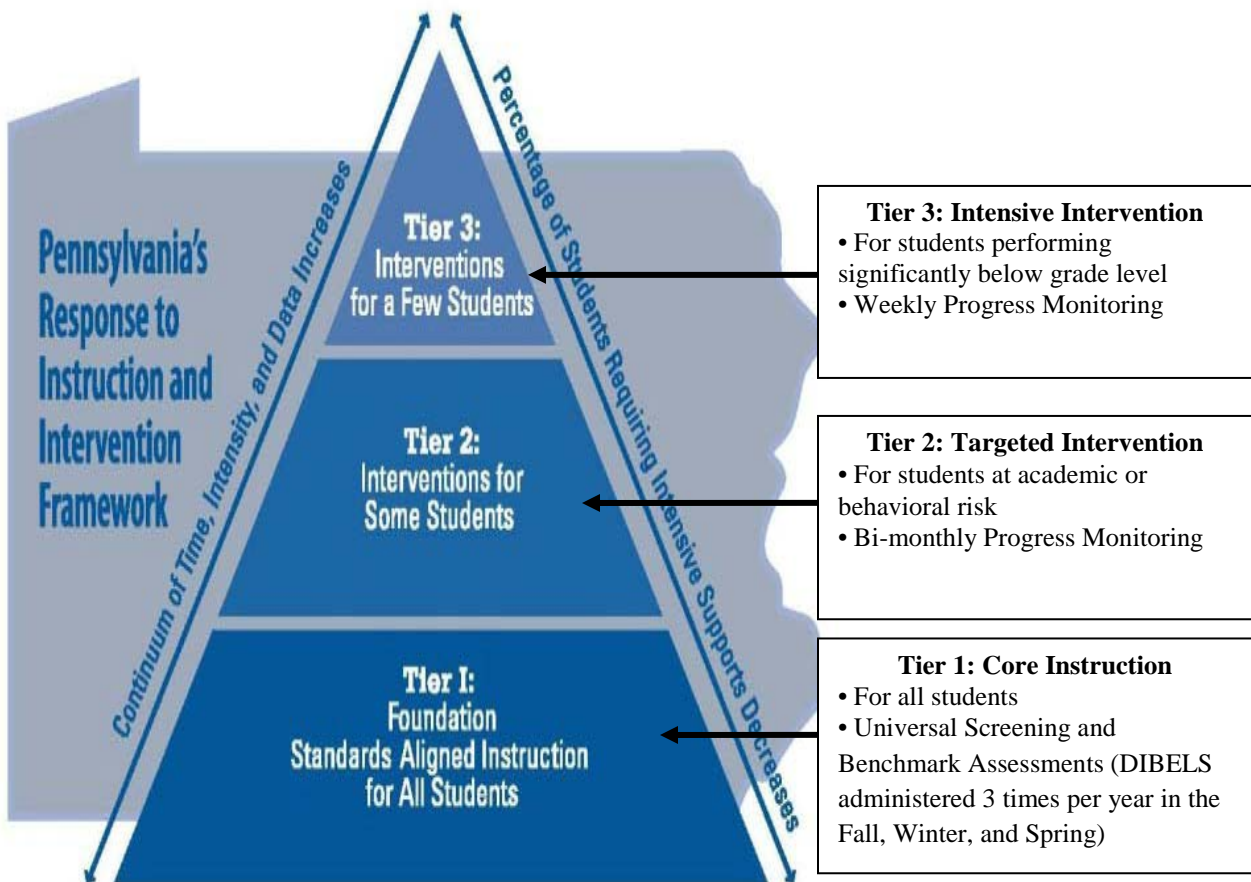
Pennsylvania's Response to Instruction and Intervention Framework

Continuum of Time, Intensity, and Data Increases

Percentage of Students Requiring Intensive Supports Decreases

Tier 3:
Interventions for a Few Students

Tier 2:
Interventions for Some Students

Tier I:
Foundation
Standards Aligned Instruction for All Students

Tier 3: Intensive Intervention
• For students performing significantly below grade level
• Weekly Progress Monitoring

Tier 2: Targeted Intervention
• For students at academic or behavioral risk
• Bi-monthly Progress Monitoring

Tier 1: Core Instruction
• For all students
• Universal Screening and Benchmark Assessments (DIBELS administered 3 times per year in the Fall, Winter, and Spring)